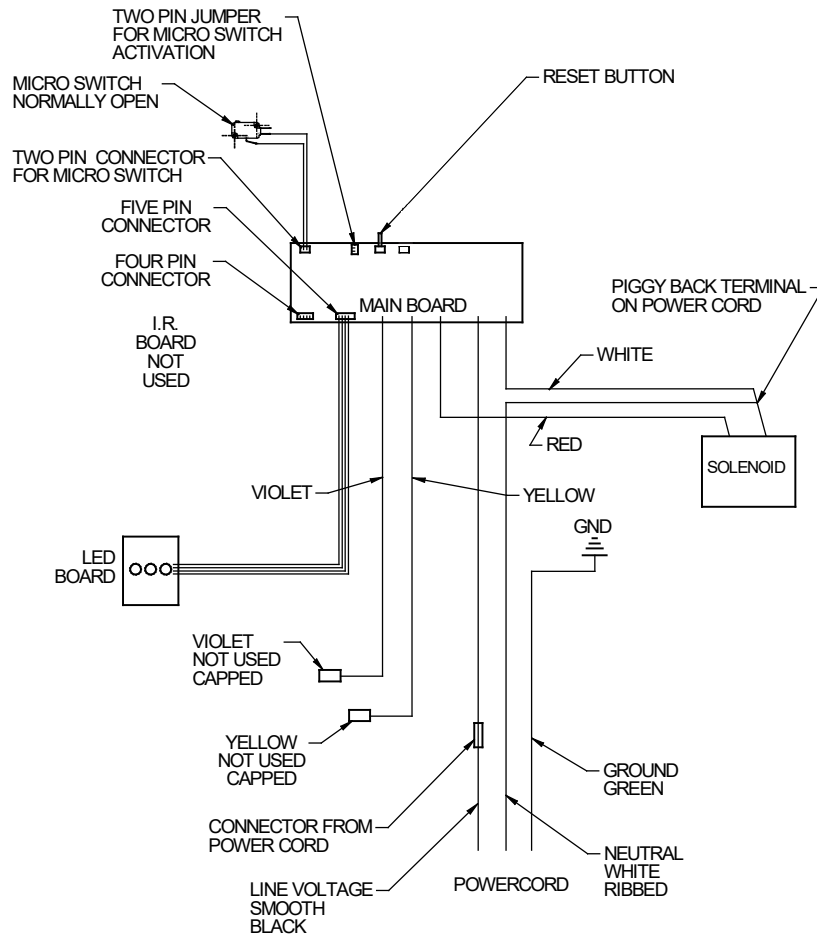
TWO PIN JUMPER FOR MICRO SWITCH ACTIVATION

MICRO SWITCH NORMALLY OPEN

RESET BUTTON

TWO PIN CONNECTOR FOR MICRO SWITCH

FIVE PIN CONNECTOR

FOUR PIN CONNECTOR

MAIN BOARD

PIGGY BACK TERMINAL ON POWER CORD

I.R. BOARD NOT USED

WHITE

RED

SOLENOID

VIOLET

YELLOW

GND

LED BOARD

VIOLET NOT USED CAPPED

YELLOW NOT USED CAPPED

GROUND GREEN

CONNECTOR FROM POWER CORD

NEUTRAL WHITE RIBBED

LINE VOLTAGE SMOOTH BLACK

POWERCORD